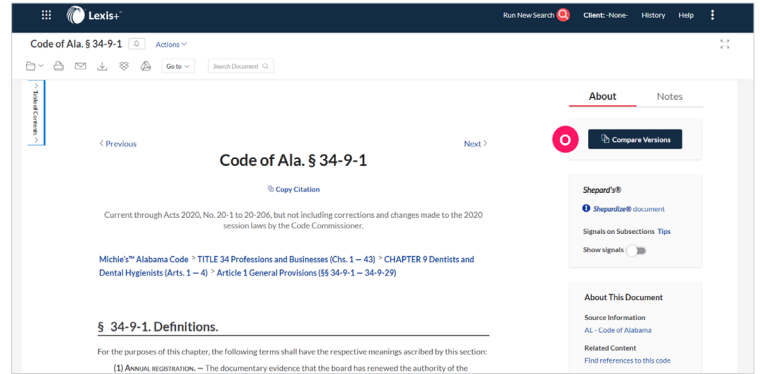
Lexis+

Run New Search Client: -None- History Help

Code of Ala. § 34-9-1 Actions

Go to Search Document

Table of Contents

About Notes

< Previous Next >

Code of Ala. § 34-9-1

Copy Citation

Current through Acts 2020, No. 20-1 to 20-206, but not including corrections and changes made to the 2020 session laws by the Code Commissioner.

Michie's™ Alabama Code > TITLE 34 Professions and Businesses (Chs. 1 — 43) > CHAPTER 9 Dentists and Dental Hygienists (Arts. 1 — 4) > Article 1 General Provisions (§§ 34-9-1 — 34-9-29)

§ 34-9-1. Definitions.

For the purposes of this chapter, the following terms shall have the respective meanings ascribed by this section:

(1) Annual registration. — The documentary evidence that the board has renewed the authority of the

O

Compare Versions

Shepard's®

Shepardize® document

Signals on Subsections Tips

Show signals

About This Document

Source Information

AL - Code of Alabama

Related Content

Find references to this code